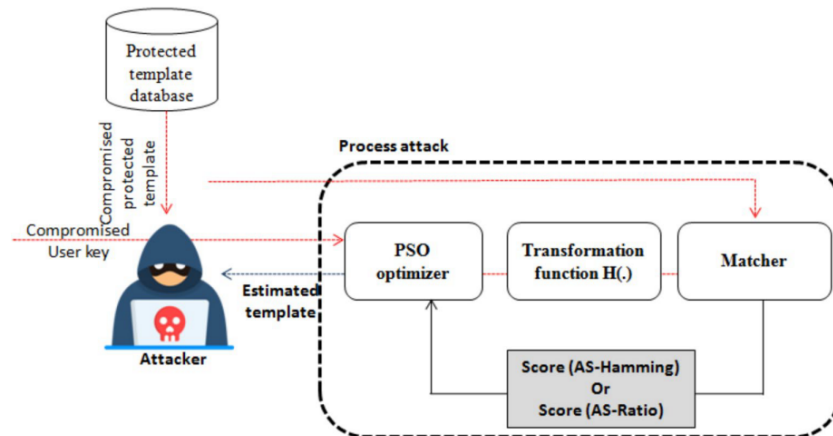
Protected template database

Compromised protected template

Process attack

Compromised User key

PSO optimizer

Transformation function H(.)

Matcher

Estimated template

Attacker

Score (AS-Hamming) Or Score (AS-Ratio)